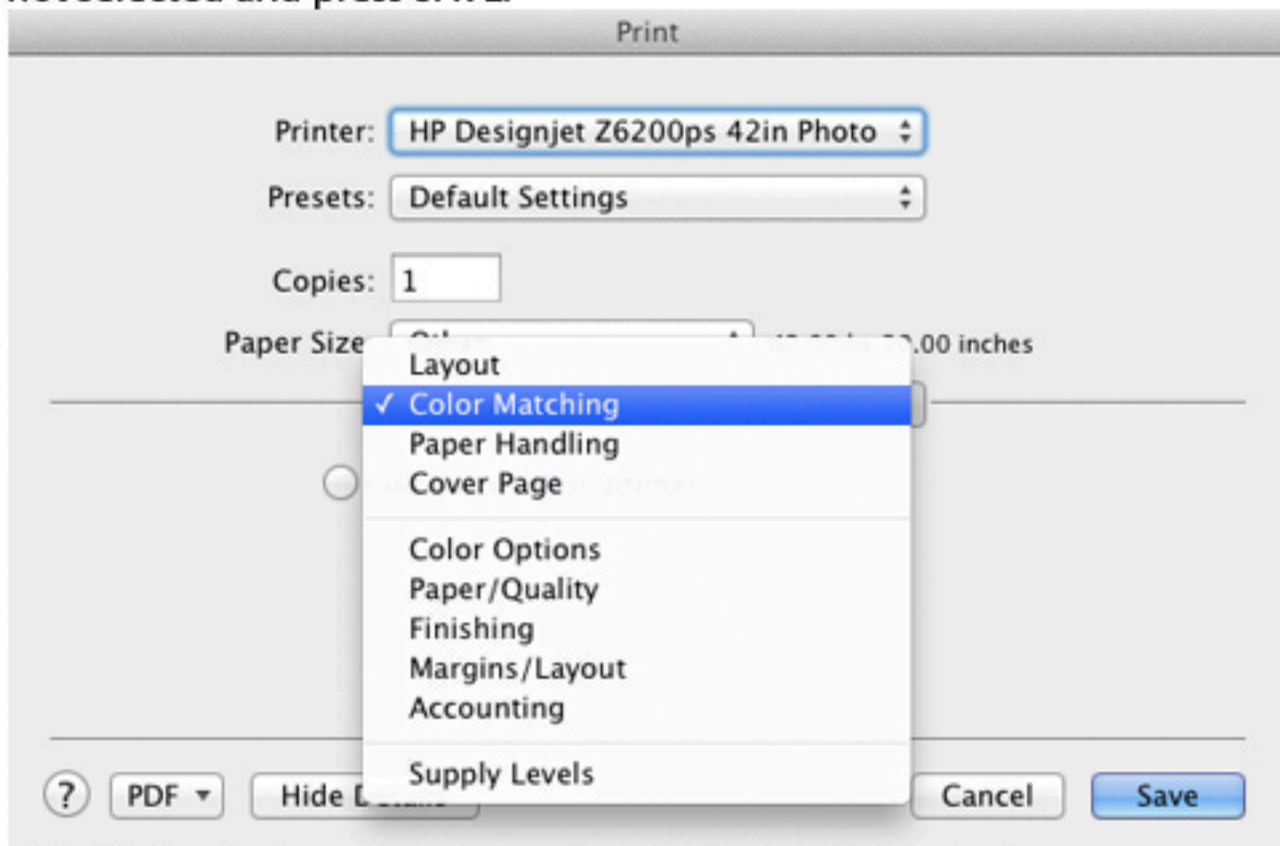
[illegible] selected and press SAVE.

Print

Printer: HP Designjet Z6200ps 42in Photo

Presets: Default Settings

Copies: 1

Paper Size: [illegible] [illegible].00 inches

Layout
✓ Color Matching
Paper Handling
Cover Page

Color Options
Paper/Quality
Finishing
Margins/Layout
Accounting

Supply Levels

?
PDF
Hide D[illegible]
Cancel
Save